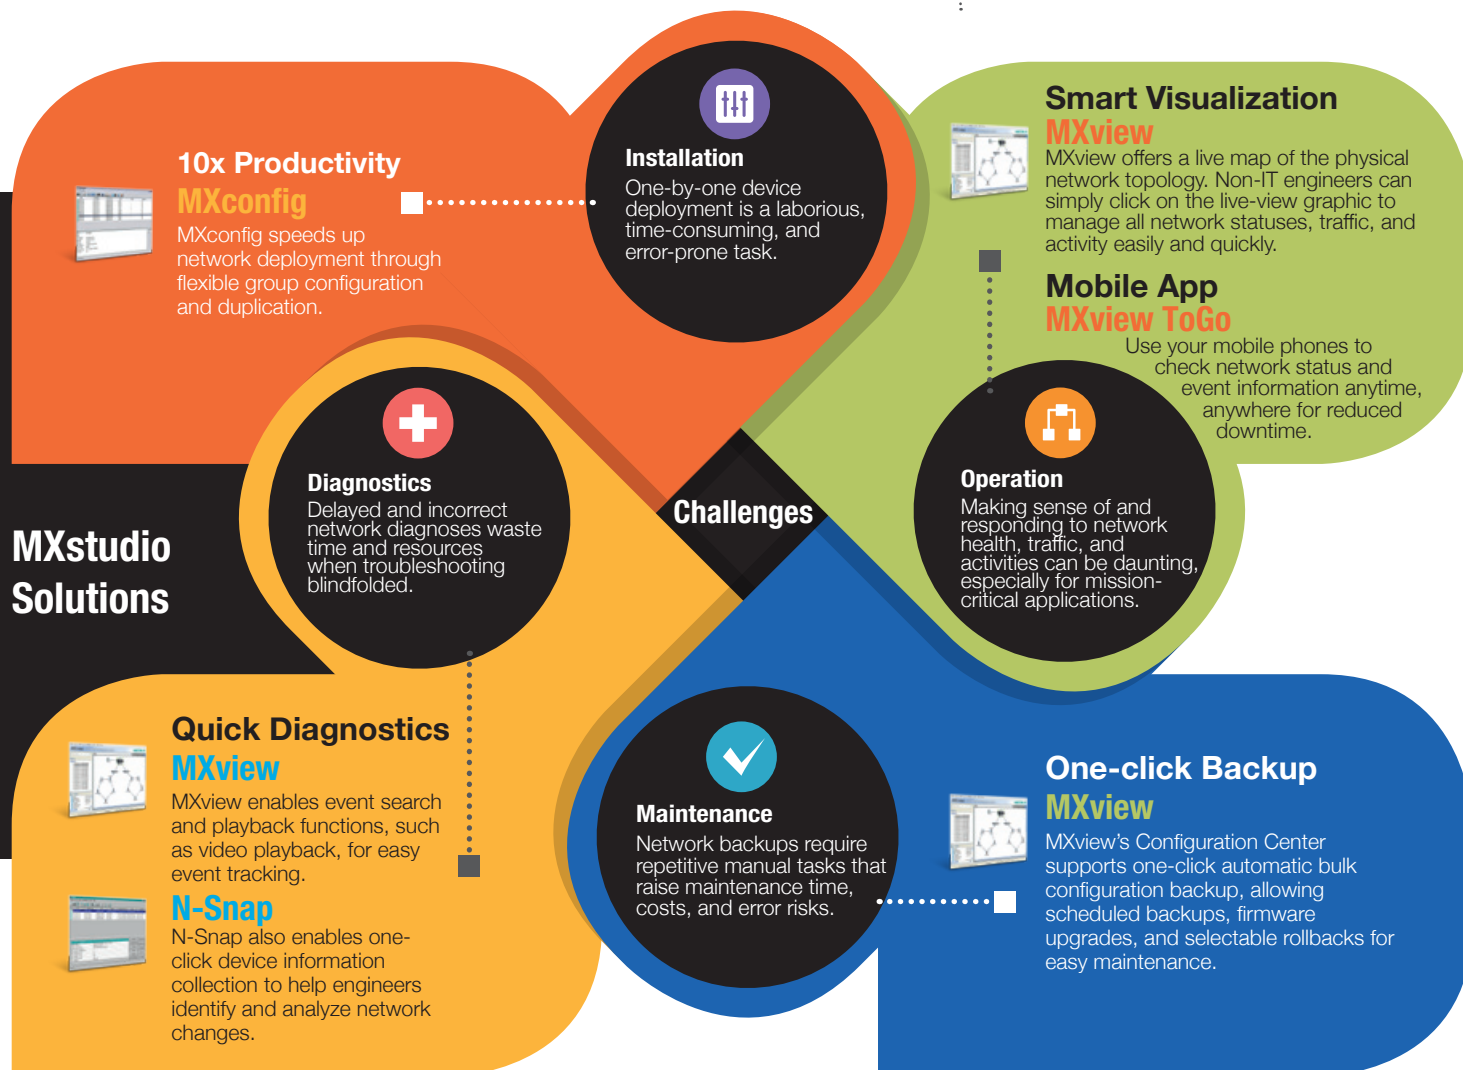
10x Productivity
MXconfig
MXconfig speeds up network deployment through flexible group configuration and duplication.

Installation
One-by-one device deployment is a laborious, time-consuming, and error-prone task.

Smart Visualization
MXview
MXview offers a live map of the physical network topology. Non-IT engineers can simply click on the live-view graphic to manage all network statuses, traffic, and activity easily and quickly.

Mobile App
MXview ToGo
Use your mobile phones to check network status and event information anytime, anywhere for reduced downtime.

Diagnostics
Delayed and incorrect network diagnoses waste time and resources when troubleshooting blindfolded.

Challenges

Operation
Making sense of and responding to network health, traffic, and activities can be daunting, especially for mission-critical applications.

MXstudio Solutions

Quick Diagnostics
MXview
MXview enables event search and playback functions, such as video playback, for easy event tracking.

N-Snap
N-Snap also enables one-click device information collection to help engineers identify and analyze network changes.

Maintenance
Network backups require repetitive manual tasks that raise maintenance time, costs, and error risks.

One-click Backup
MXview
MXview's Configuration Center supports one-click automatic bulk configuration backup, allowing scheduled backups, firmware upgrades, and selectable rollbacks for easy maintenance.